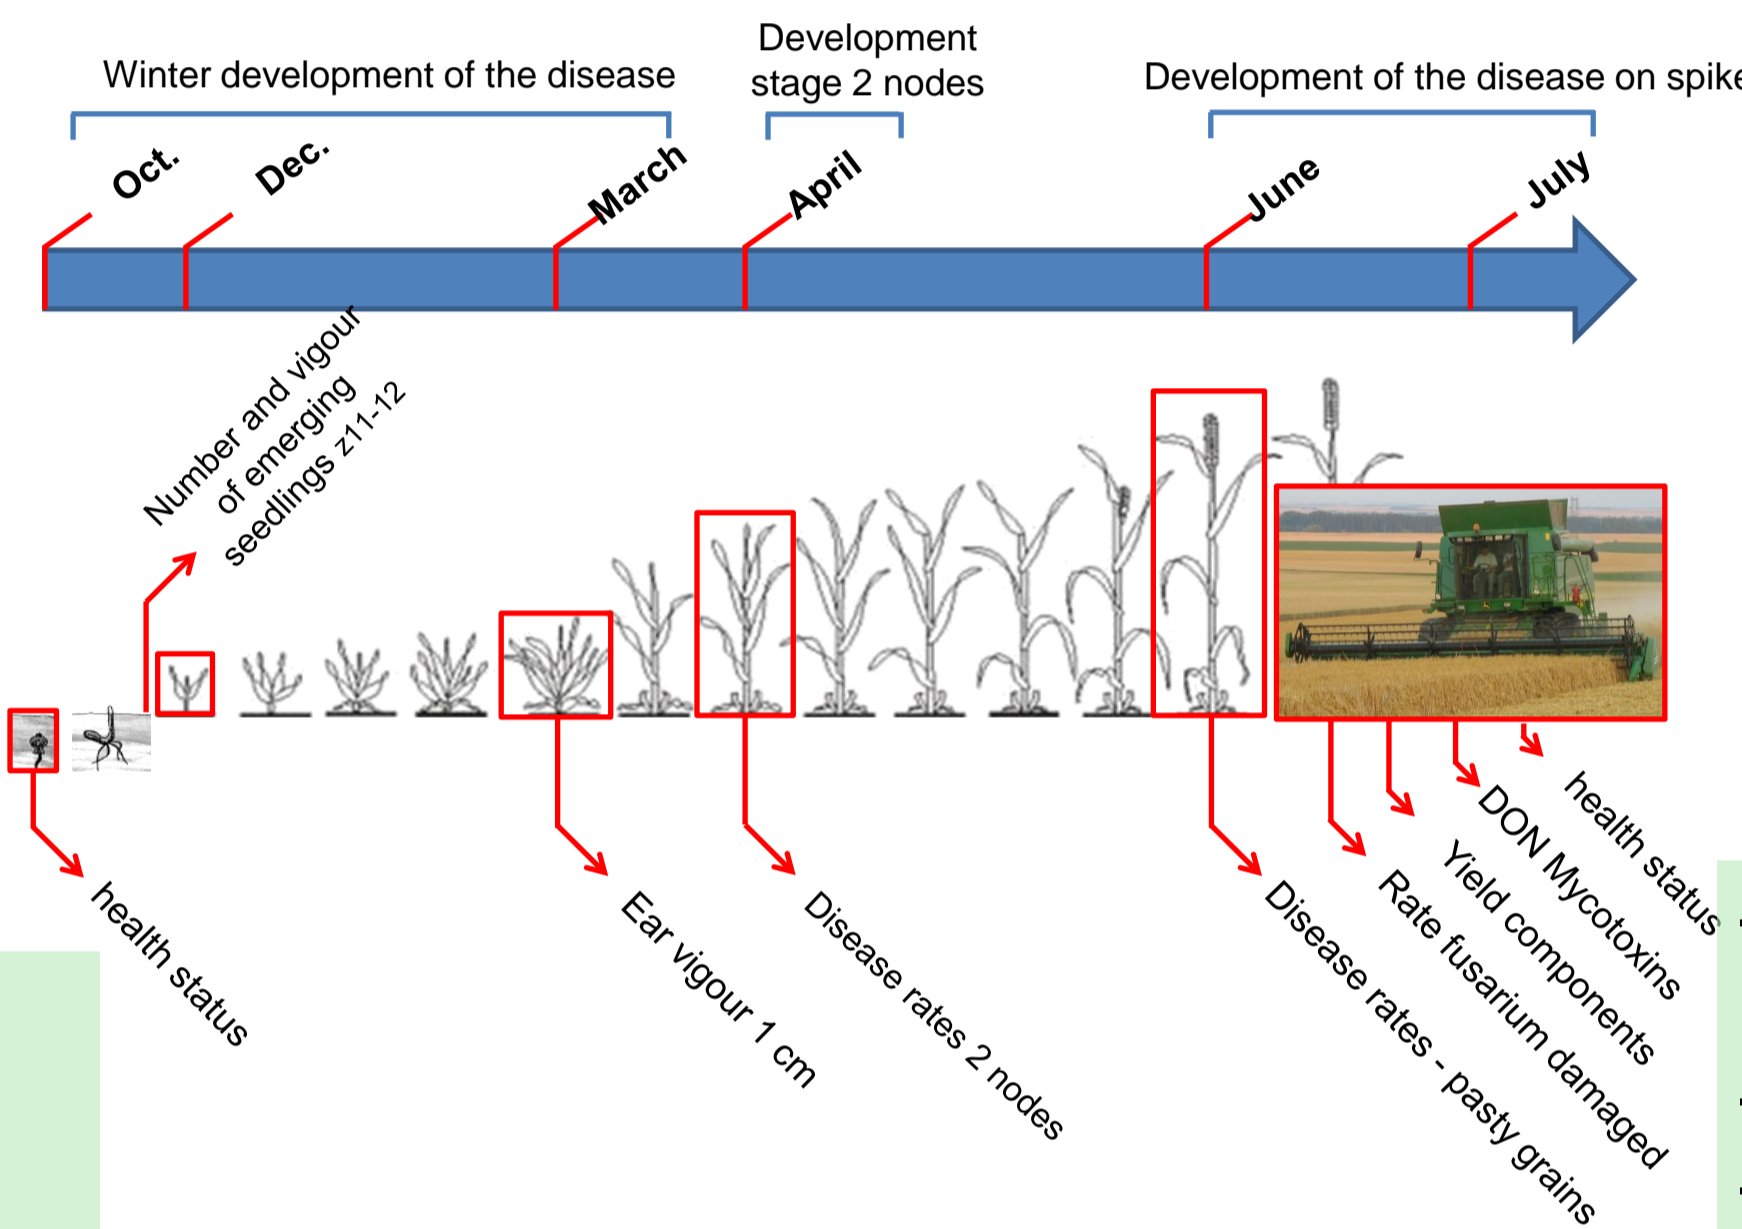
Winter development of the disease

Development stage 2 nodes

Development of the disease on spike

Oct.

Dec.

March

April

June

July

Number and vigour of emerging seedlings z11-12

health status

Ear vigour 1 cm

Disease rates 2 nodes

Disease rates - pasty grains

Rate fusarium damaged

Yield components

DON Mycotoxins

health status